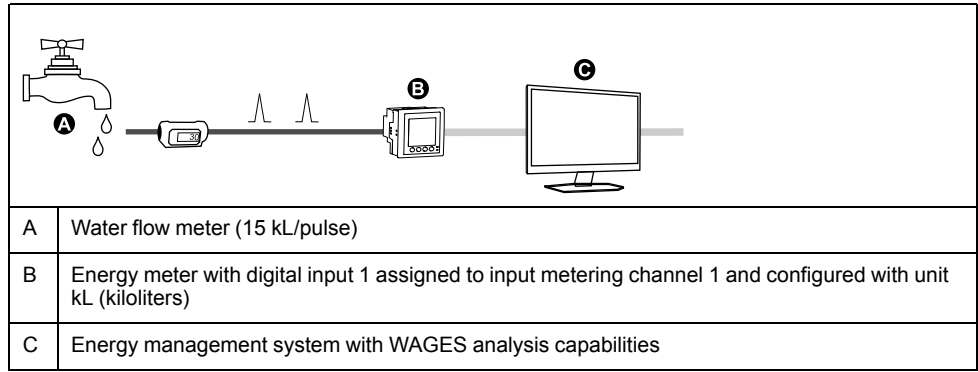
A

B

C

| A | Water flow meter (15 kL/pulse) |
|---|---|
| B | Energy meter with digital input 1 assigned to input metering channel 1 and configured with unit kL (kiloliters) |
| C | Energy management system with WAGES analysis capabilities |